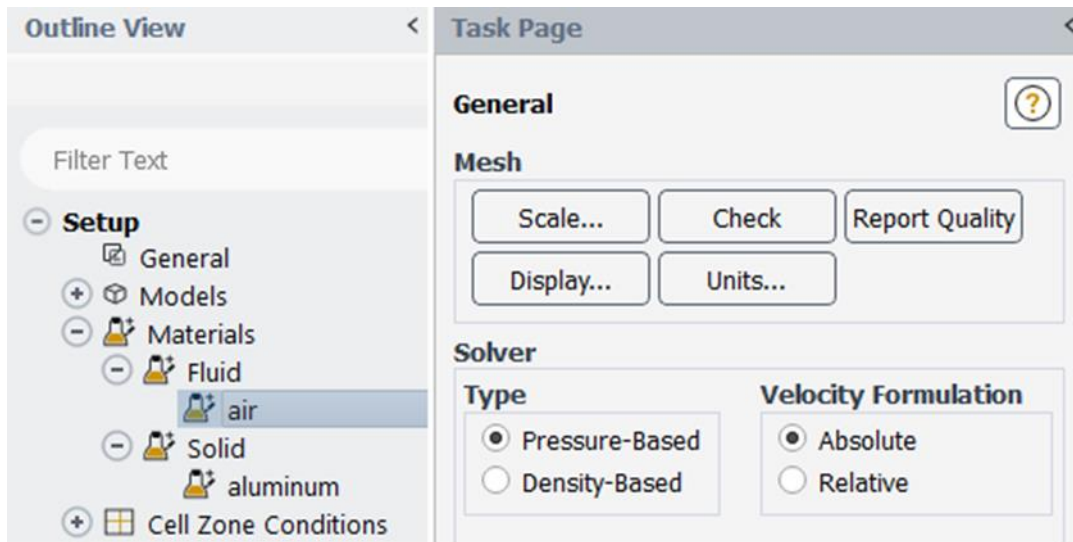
Outline View

Filter Text

Setup
General
Models
Materials
Fluid
air
Solid
aluminum
Cell Zone Conditions

Task Page

General

Mesh

Scale...
Check
Report Quality
Display...
Units...

Solver

Type
Pressure-Based
Density-Based

Velocity Formulation
Absolute
Relative